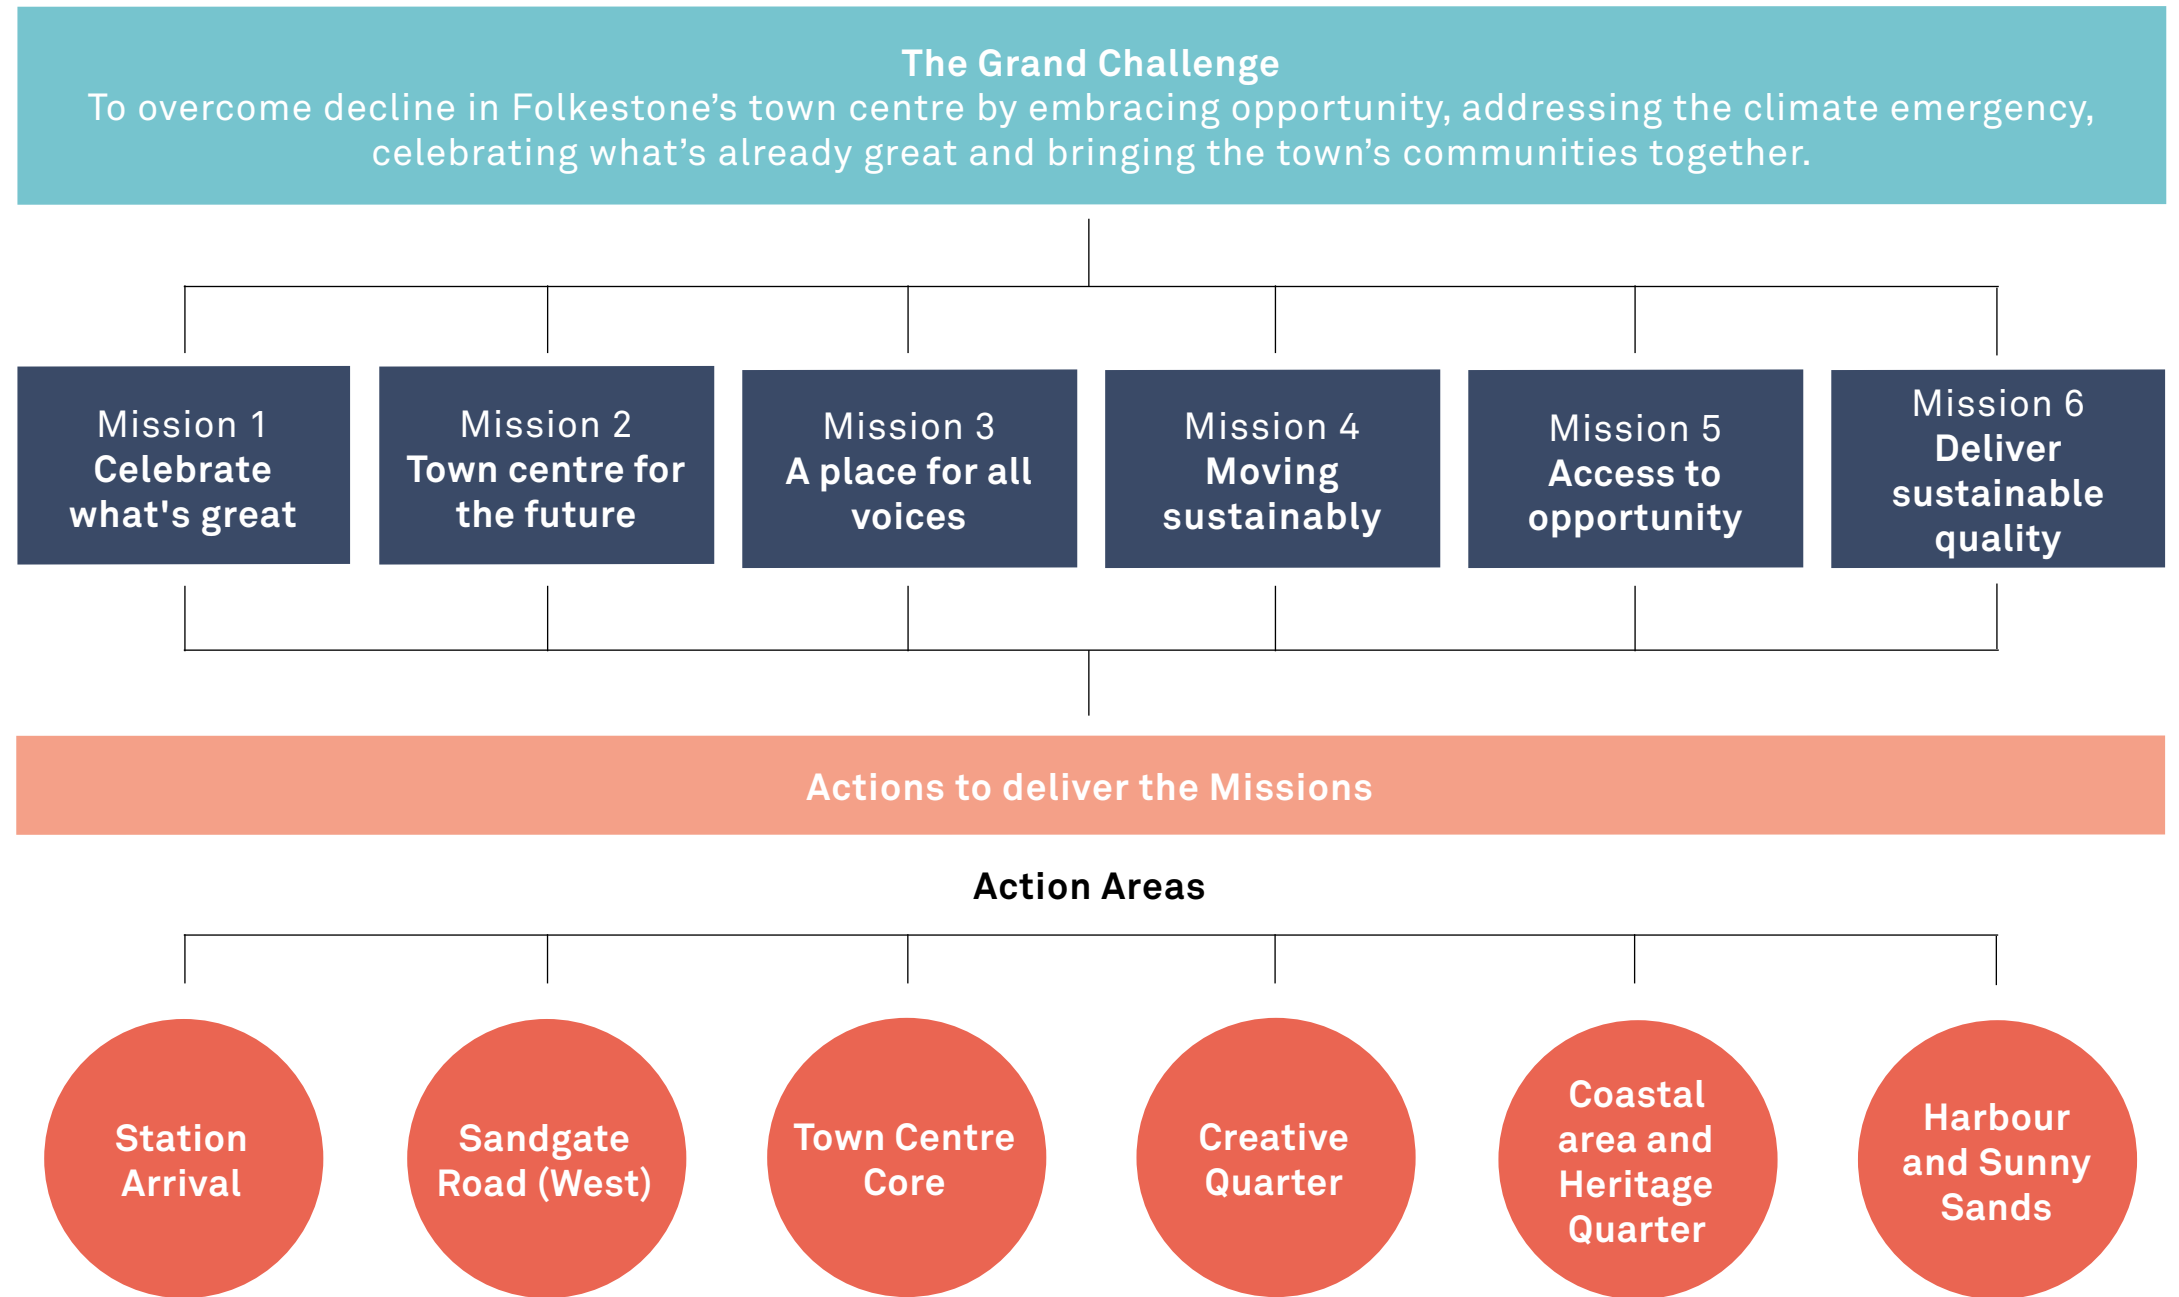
The Grand Challenge
To overcome decline in Folkestone’s town centre by embracing opportunity, addressing the climate emergency, celebrating what’s already great and bringing the town’s communities together.

Mission 1
Celebrate what's great

Mission 2
Town centre for the future

Mission 3
A place for all voices

Mission 4
Moving sustainably

Mission 5
Access to opportunity

Mission 6
Deliver sustainable quality

Actions to deliver the Missions

Action Areas

Station Arrival

Sandgate Road (West)

Town Centre Core

Creative Quarter

Coastal area and Heritage Quarter

Harbour and Sunny Sands